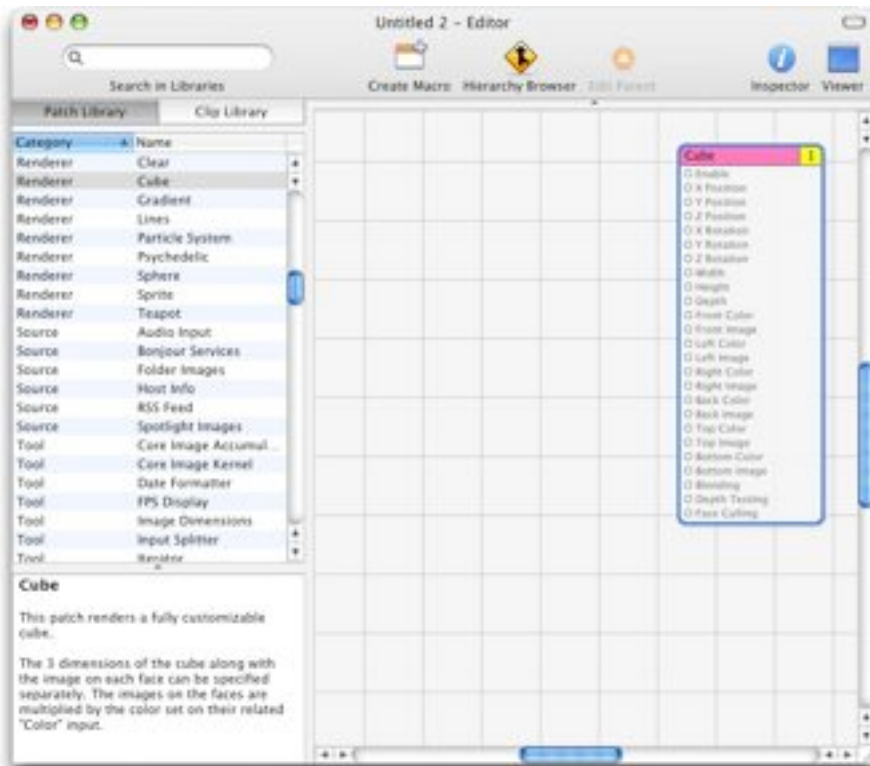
Untitled 2 - Editor

Search in Libraries

Create Macro Hierarchy Browser Edit Parent Inspector Viewer

Patch Library Clip Library

| Category | Name |
|---|---|
| Renderer | Clear |
| Renderer | Cube |
| Renderer | Gradient |
| Renderer | Lines |
| Renderer | Particle System |
| Renderer | Psychedelic |
| Renderer | Sphere |
| Renderer | Sprite |
| Renderer | Teapot |
| Source | Audio Input |
| Source | Bonjour Services |
| Source | Folder Images |
| Source | Host Info |
| Source | RSS Feed |
| Source | Spotlight Images |
| Tool | Core Image Accumul... |
| Tool | Core Image Kernel |
| Tool | Date Formatter |
| Tool | FPS Display |
| Tool | Image Dimensions |
| Tool | Input Splitter |
| Tool | Resizer |

Cube

This patch renders a fully customizable cube.

The 3 dimensions of the cube along with the image on each face can be specified separately. The images on the faces are multiplied by the color set on their related "Color" input.

Cube 1
Enable
X Position
Y Position
Z Position
X Rotation
Y Rotation
Z Rotation
Width
Height
Depth
Front Color
Front Image
Left Color
Left Image
Right Color
Right Image
Back Color
Back Image
Top Color
Top Image
Bottom Color
Bottom Image
Blending
Depth Testing
Face Culling